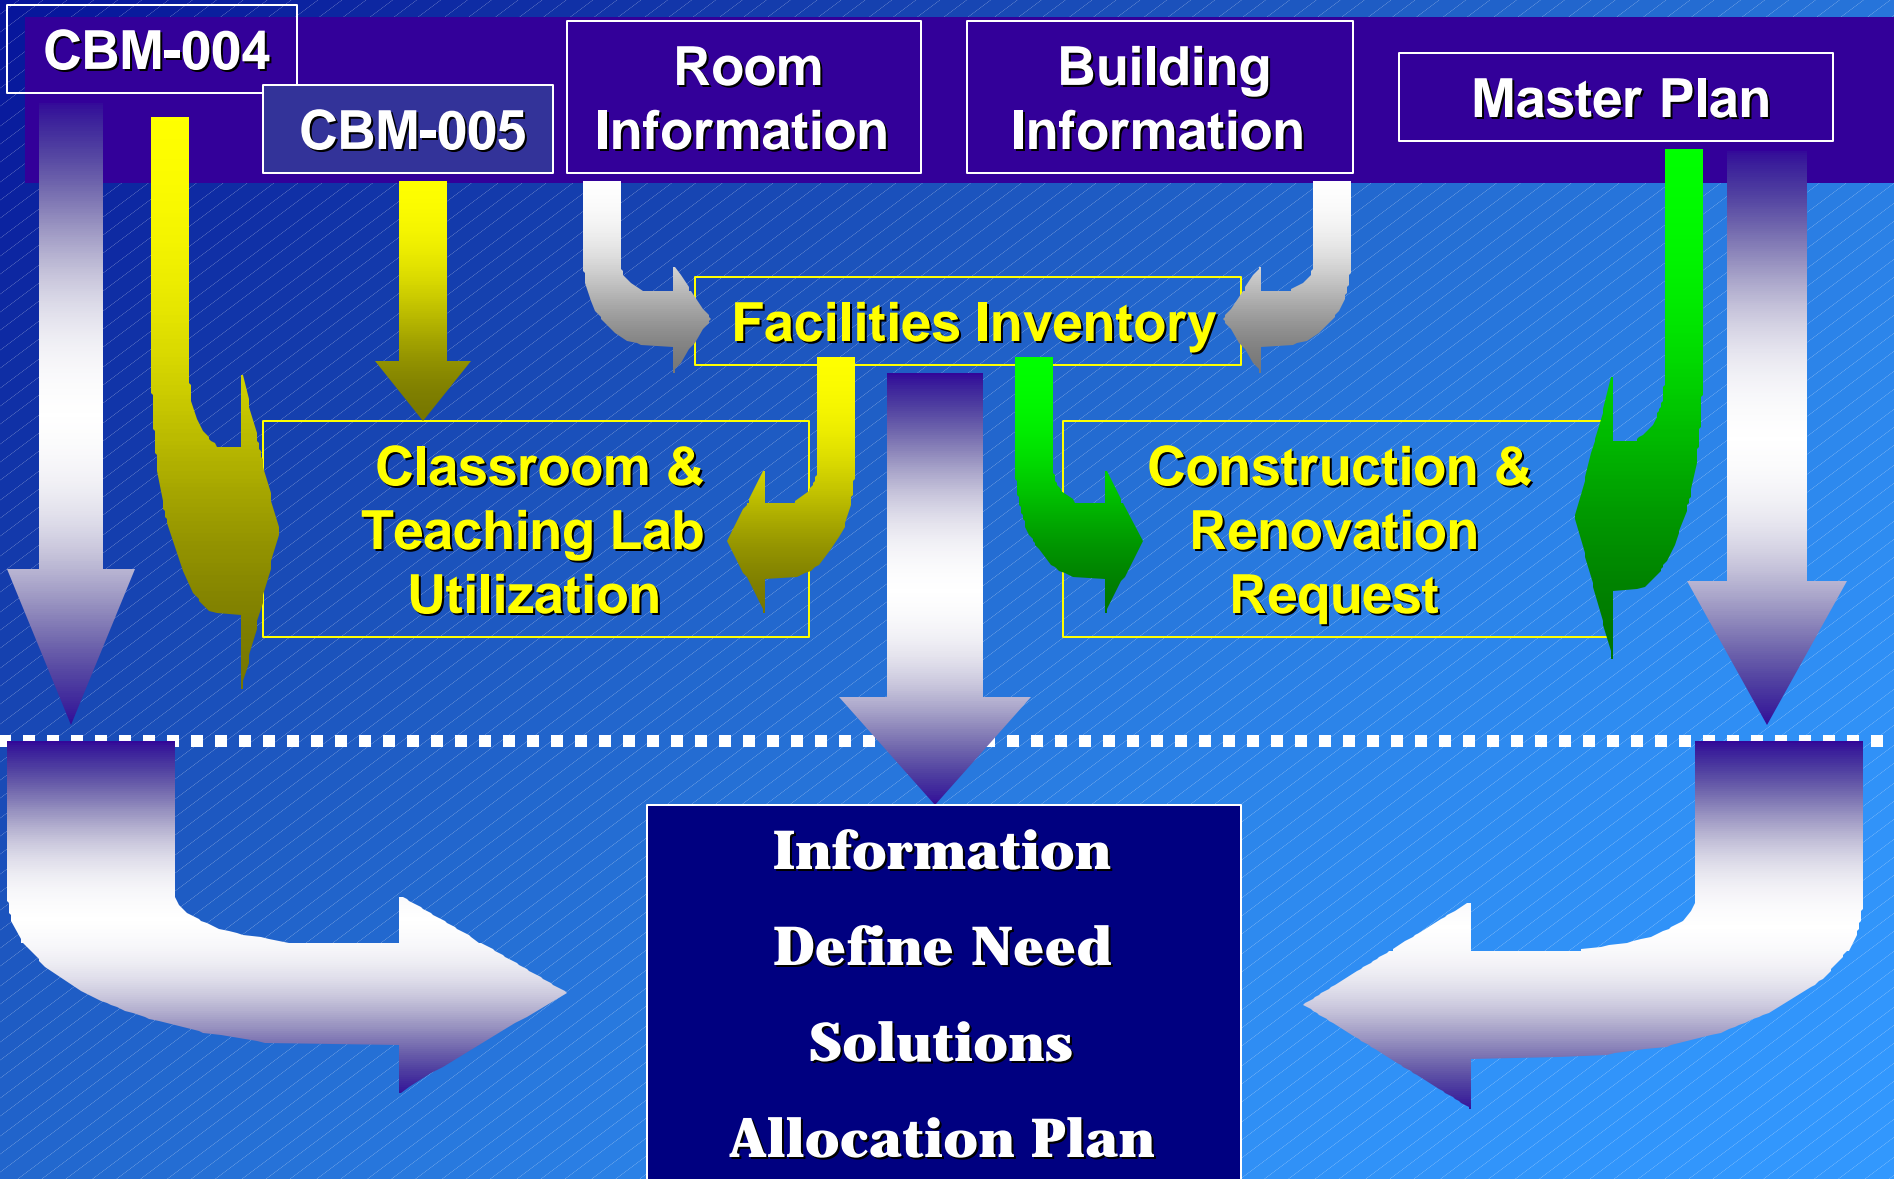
CBM-004

CBM-005

Room Information

Building Information

Master Plan

Facilities Inventory

Classroom & Teaching Lab Utilization

Construction & Renovation Request

Information

Define Need

Solutions

Allocation Plan